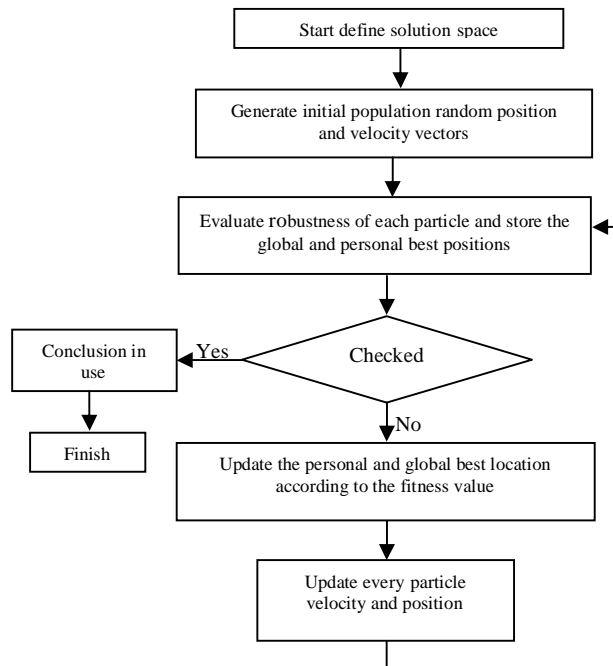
Start define solution space

Generate initial population random position and velocity vectors

Evaluate robustness of each particle and store the global and personal best positions

Checked

Yes

Conclusion in use

Finish

No

Update the personal and global best location according to the fitness value

Update every particle velocity and position